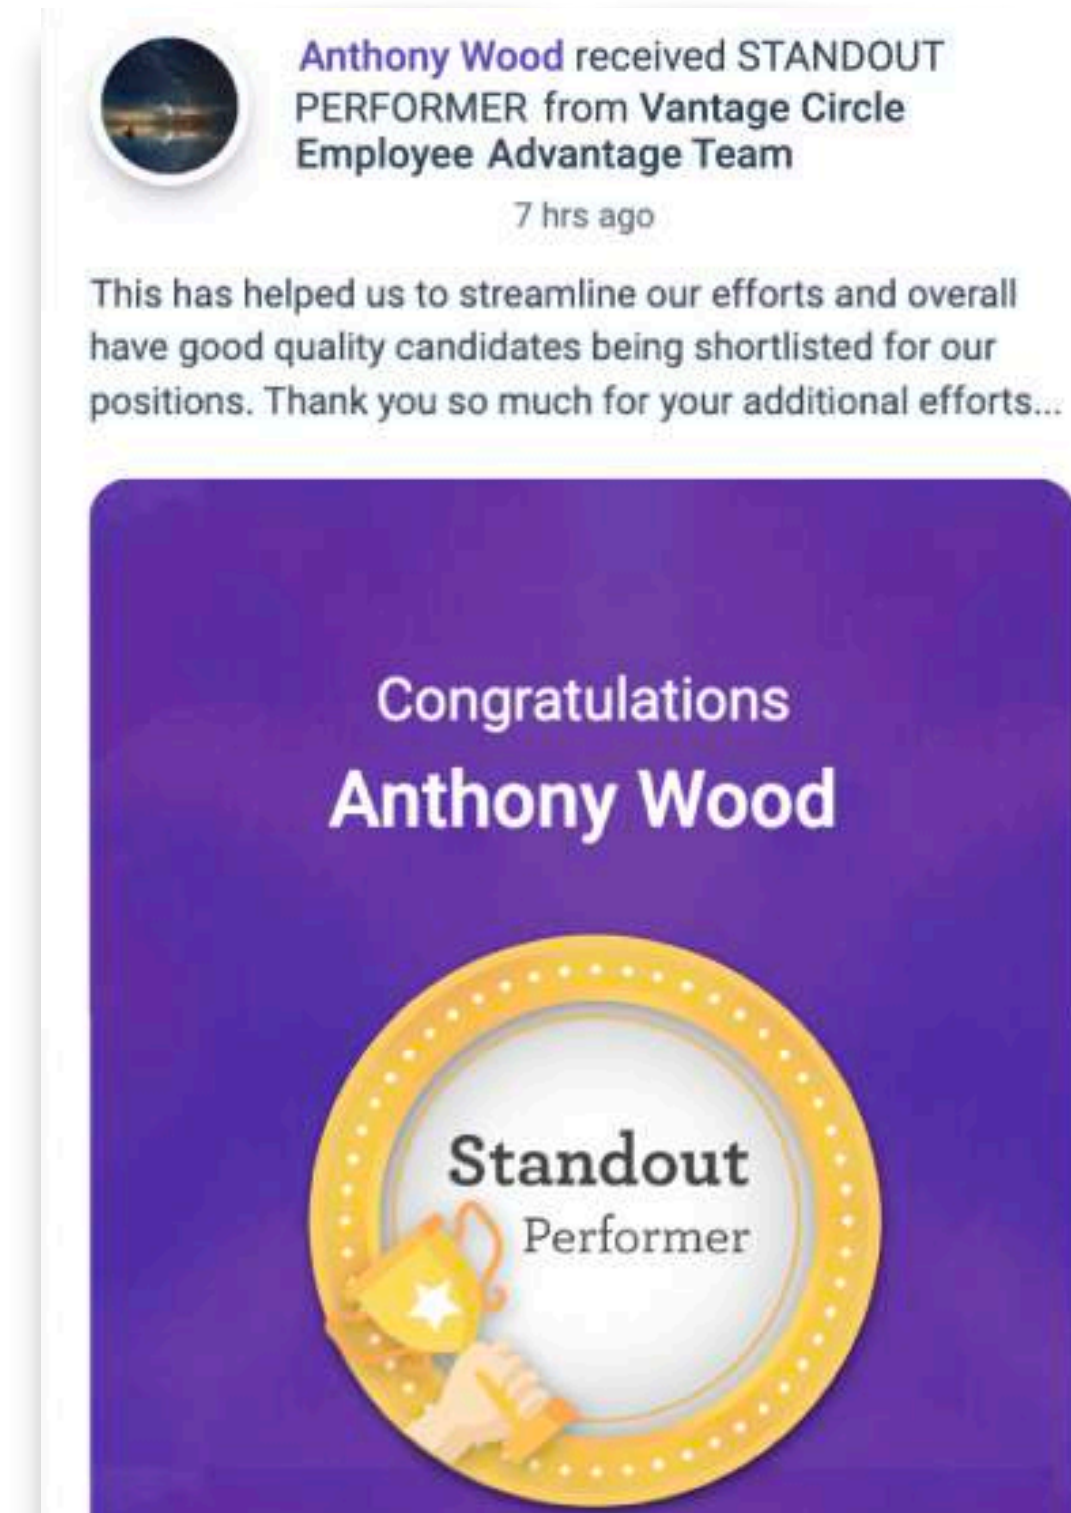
Anthony Wood received STANDOUT PERFORMER from Vantage Circle Employee Advantage Team

7 hrs ago

This has helped us to streamline our efforts and overall have good quality candidates being shortlisted for our positions. Thank you so much for your additional efforts...

Congratulations
Anthony Wood

Standout
Performer